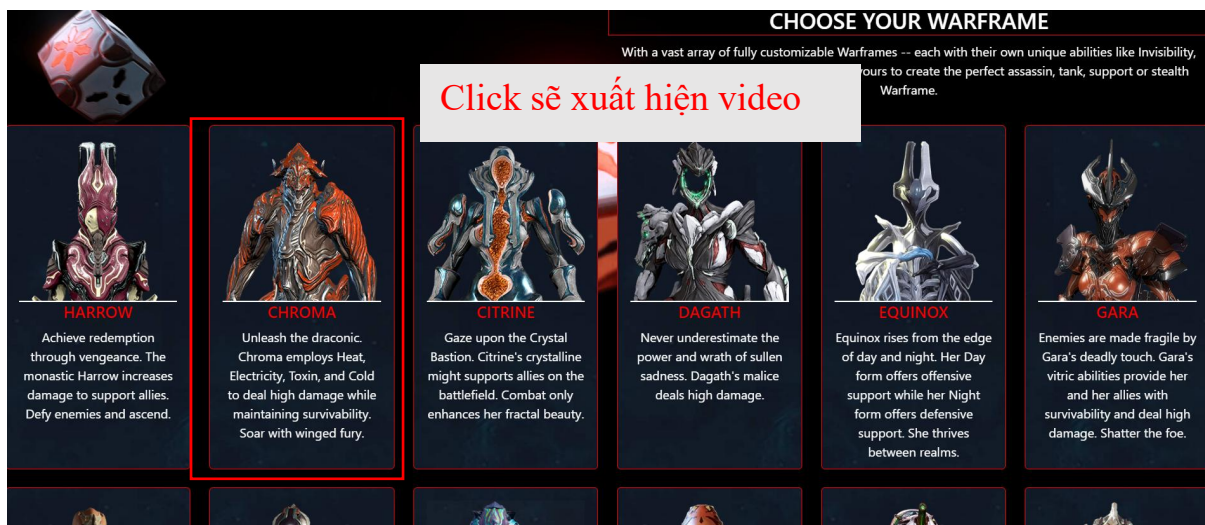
CHOOSE YOUR WARFRAME

With a vast array of fully customizable Warframes -- each with their own unique abilities like Invisibility, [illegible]yours to create the perfect assassin, tank, support or stealth Warframe.

Click sẽ xuất hiện video

HARROW
Achieve redemption through vengeance. The monastic Harrow increases damage to support allies. Defy enemies and ascend.

CHROMA
Unleash the draconic. Chroma employs Heat, Electricity, Toxin, and Cold to deal high damage while maintaining survivability. Soar with winged fury.

CITRINE
Gaze upon the Crystal Bastion. Citrine's crystalline might supports allies on the battlefield. Combat only enhances her fractal beauty.

DAGATH
Never underestimate the power and wrath of sullen sadness. Dagath's malice deals high damage.

EQUINOX
Equinox rises from the edge of day and night. Her Day form offers offensive support while her Night form offers defensive support. She thrives between realms.

GARA
Enemies are made fragile by Gara's deadly touch. Gara's vitric abilities provide her and her allies with survivability and deal high damage. Shatter the foe.